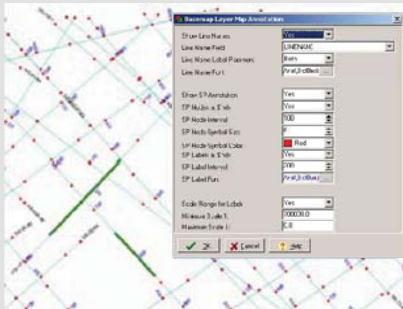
Basemap Layer Map Annotation

Show Line Names
Yes
Line Name Field
LINENAME
Line Name Label Placement
Both
Line Name Font
Arial,BoldBlack
Show SP Annotation
Yes
SP Nodes at Ends
Yes
SP Node Interval
100
SP Node Symbol Size
7
SP Node Symbol Color
Red
SP Labels at Ends
Yes
SP Label Interval
200
SP Label Font
Arial,BoldBlue
Scale Range for Labels
Yes
Minimum Scale 1:
100000.0
Maximum Scale 1:
0.0

OK
Cancel
Help